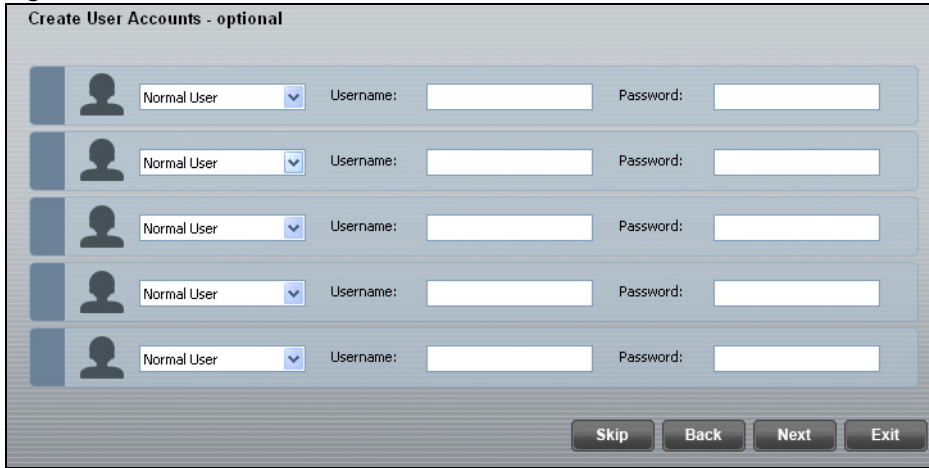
Create User Accounts - optional

Normal User Username: Password:

Normal User Username: Password:

Normal User Username: Password:

Normal User Username: Password:

Normal User Username: Password:

Skip Back Next Exit